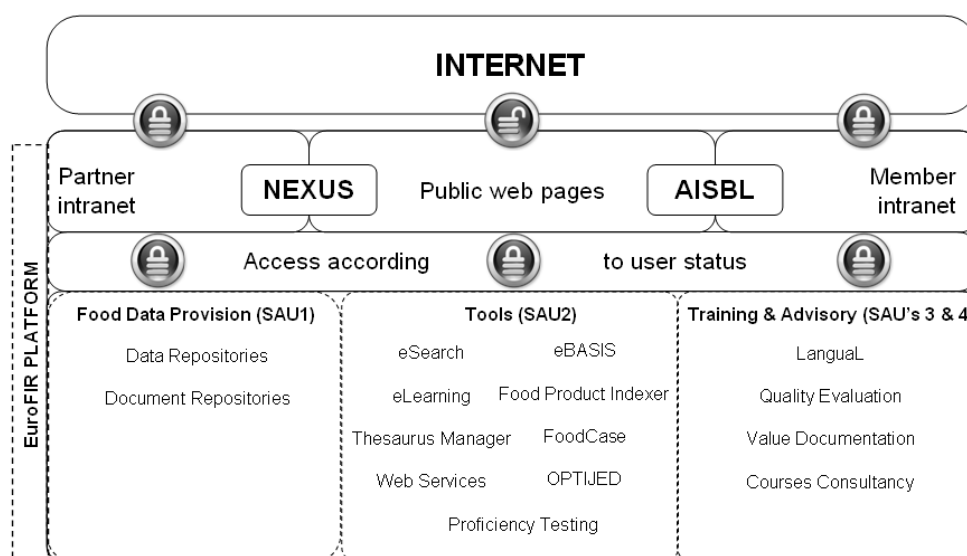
INTERNET

Partner intranet

NEXUS

Public web pages

AISBL

Member intranet

Access according to user status

EuroFIR PLATFORM

Food Data Provision (SAU1)

Data Repositories

Document Repositories

Tools (SAU2)

eSearch

eBASIS

eLearning

Food Product Indexer

Thesaurus Manager

FoodCase

Web Services

OPTIJED

Proficiency Testing

Training & Advisory (SAU's 3 & 4

LanguaL

Quality Evaluation

Value Documentation

Courses Consultancy